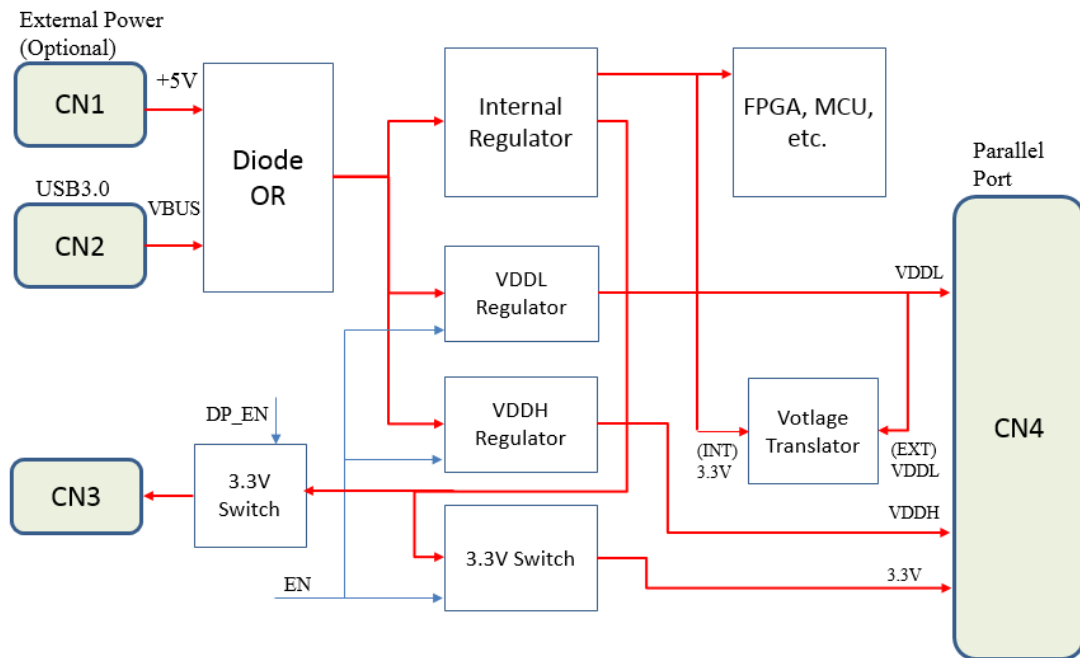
External Power (Optional)

CN1

+5V

USB3.0

VBUS

CN2

Diode OR

Internal Regulator

FPGA, MCU, etc.

Parallel Port

VDDL Regulator

VDDL

VDDH Regulator

DP_EN

Votlage Translator

(INT) 3.3V

(EXT) VDDL

CN4

CN3

3.3V Switch

VDDH

3.3V Switch

3.3V

EN